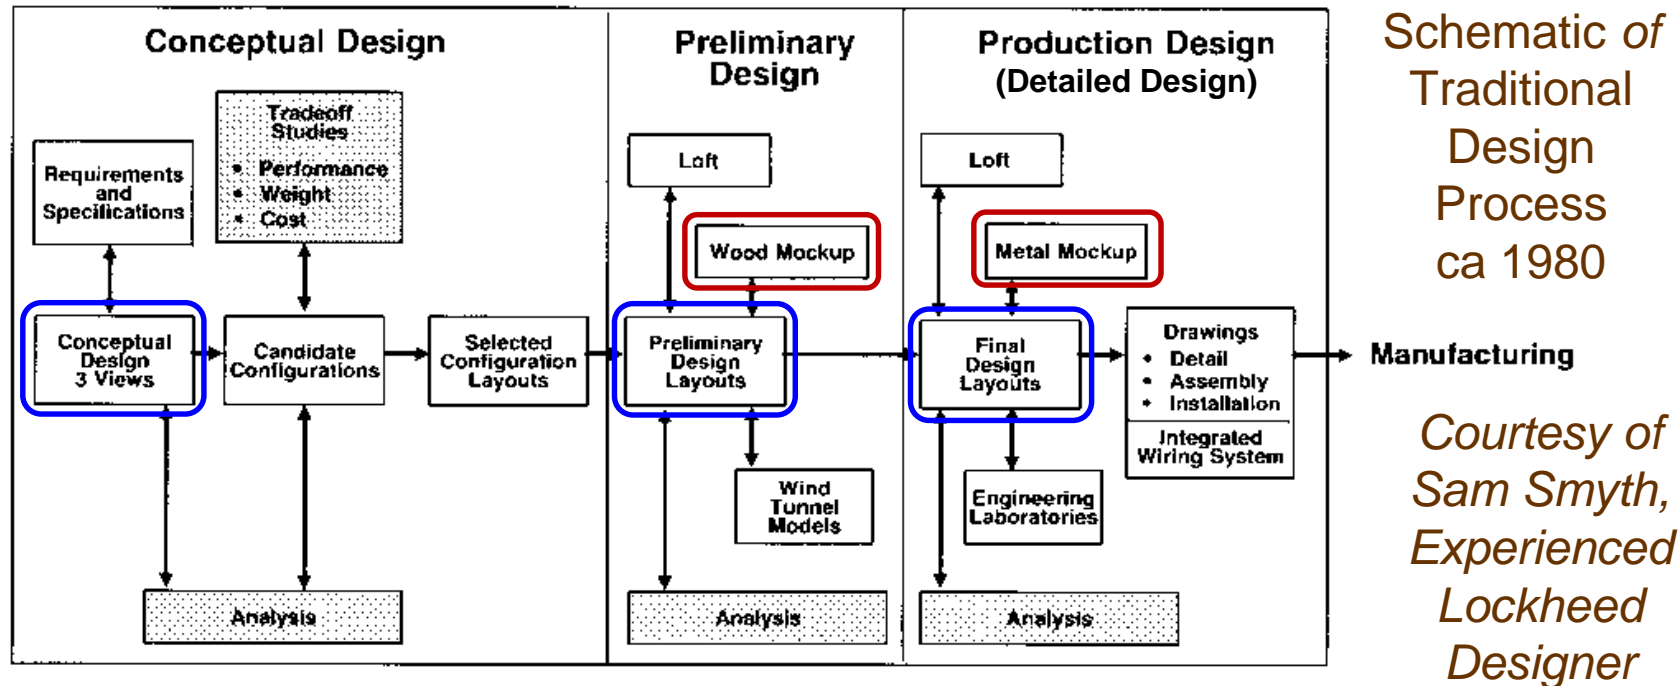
Conceptual Design

Tradeoff Studies
• Performance
• Weight
• Cost

Requirements and Specifications

Conceptual Design 3 Views

Candidate Configurations

Selected Configuration Layouts

Analysis

Preliminary Design

Loft

Wood Mockup

Preliminary Design Layouts

Wind Tunnel Models

Analysis

Production Design (Detailed Design)

Loft

Metal Mockup

Final Design Layouts

Drawings
• Detail
• Assembly
• Installation

Integrated Wiring System

Engineering Laboratories

Analysis

Manufacturing

Schematic of Traditional Design Process ca 1980

Courtesy of Sam Smyth, Experienced Lockheed Designer